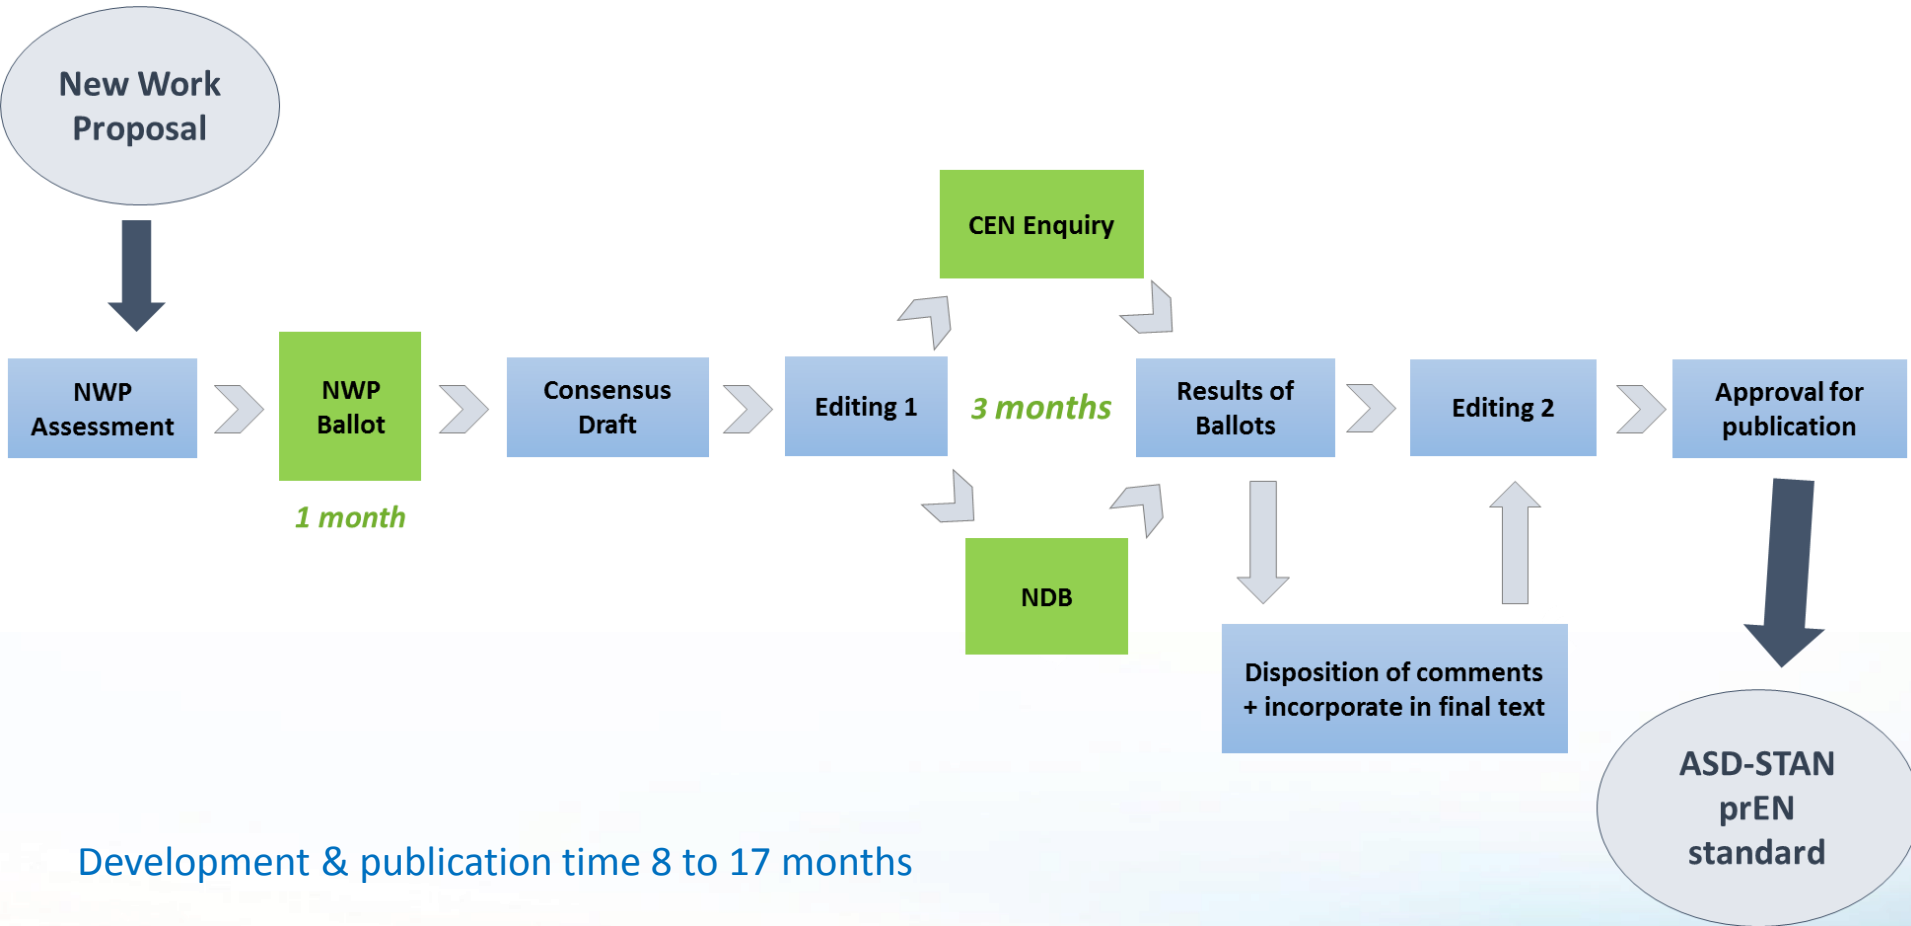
New Work Proposal

NWP Assessment

NWP Ballot

1 month

Consensus Draft

Editing 1

CEN Enquiry

3 months

NDB

Results of Ballots

Disposition of comments + incorporate in final text

Editing 2

Approval for publication

ASD-STAN prEN standard

Development & publication time 8 to 17 months